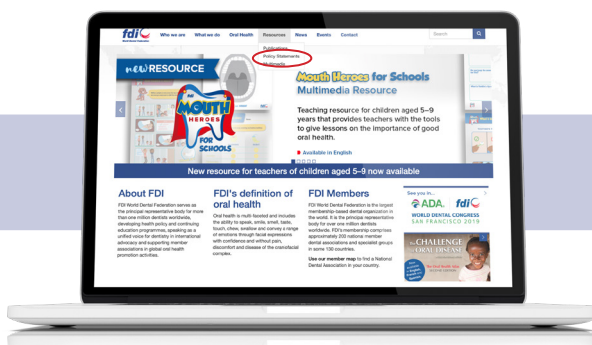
fdi World Dental Federation

Who we are What we do Oral Health Resources News Events Contact

Search

Publications
Policy Statements
Multimedia

new RESOURCE

MOUTH HEROES FOR SCHOOLS

Mouth Heroes for Schools
Multimedia Resource

Teaching resource for children aged 5–9 years that provides teachers with the tools to give lessons on the importance of good oral health.

Available in English

New resource for teachers of children aged 5–9 now available

About FDI

FDI World Dental Federation serves as the principal representative body for more than one million dentists worldwide, developing health policy and continuing education programmes, speaking as a unified voice for dentistry in international advocacy and supporting member associations in global oral health promotion activities.

FDI's definition of oral health

Oral health is multi-faceted and includes the ability to speak, smile, smell, taste, touch, chew, swallow and convey a range of emotions through facial expressions with confidence and without pain, discomfort and disease of the craniofacial complex.

FDI Members

FDI World Dental Federation is the largest membership-based dental organization in the world. It is the principal representative body for over one million dentists worldwide. FDI's membership comprises approximately 200 national member dental associations and specialist groups in some 130 countries.

Use our member map to find a National Dental Association in your country.

See you in...

ADA. fdi

WORLD DENTAL CONGRESS
SAN FRANCISCO 2019

The CHALLENGE of ORAL DISEASE

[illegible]